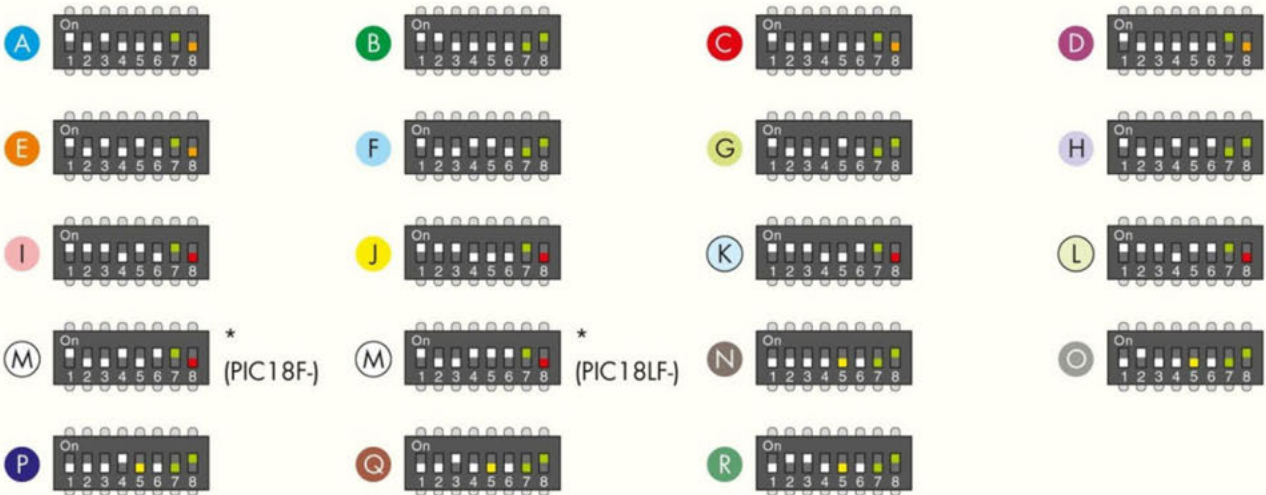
A On 1 2 3 4 5 6 7 8

B On 1 2 3 4 5 6 7 8

C On 1 2 3 4 5 6 7 8

D On 1 2 3 4 5 6 7 8

E On 1 2 3 4 5 6 7 8

F On 1 2 3 4 5 6 7 8

G On 1 2 3 4 5 6 7 8

H On 1 2 3 4 5 6 7 8

I On 1 2 3 4 5 6 7 8

J On 1 2 3 4 5 6 7 8

K On 1 2 3 4 5 6 7 8

L On 1 2 3 4 5 6 7 8

M On 1 2 3 4 5 6 7 8 * (PIC18F-)

M On 1 2 3 4 5 6 7 8 * (PIC18LF-)

N On 1 2 3 4 5 6 7 8

O On 1 2 3 4 5 6 7 8

P On 1 2 3 4 5 6 7 8

Q On 1 2 3 4 5 6 7 8

R On 1 2 3 4 5 6 7 8